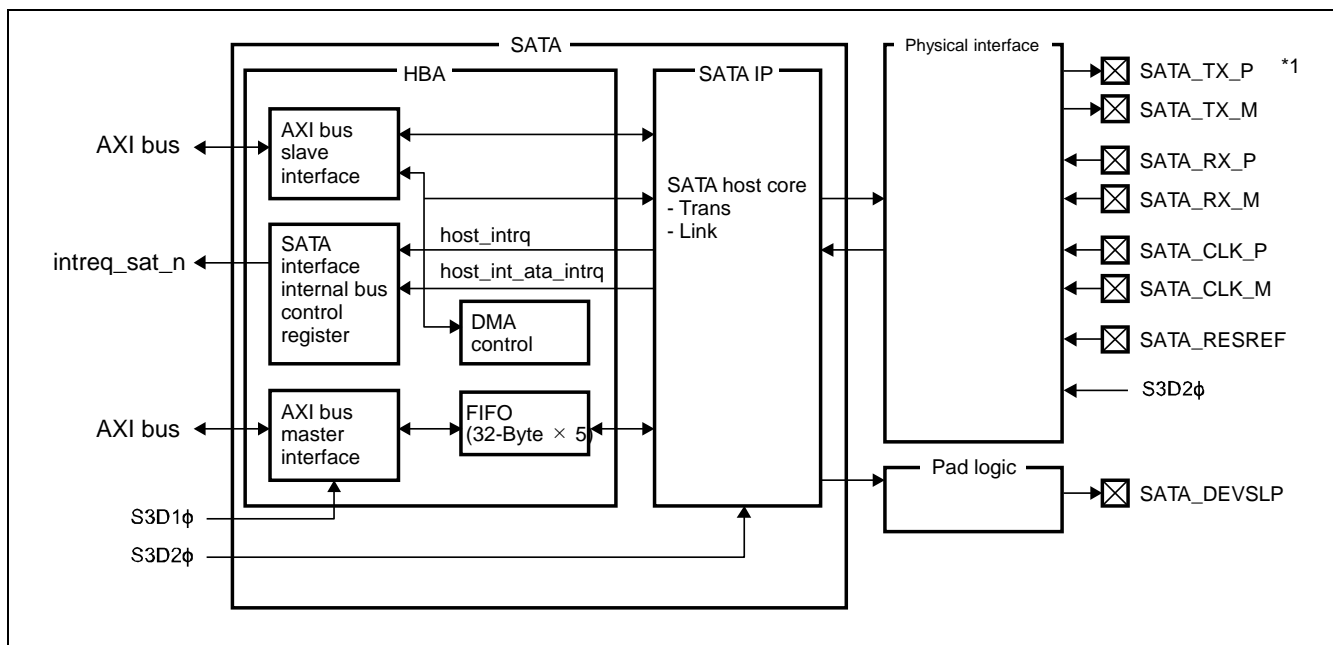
SATA

HBA

SATA IP

Physical interface

*1

AXI bus

AXI bus slave interface

SATA_TX_P

SATA_TX_M

SATA_RX_P

SATA_RX_M

SATA host core
- Trans
- Link

host_intrq

intreq_sat_n

SATA interface internal bus control register

host_int_ata_intrq

SATA_CLK_P

SATA_CLK_M

DMA control

SATA_RESREF

S3D2ϕ

AXI bus

AXI bus master interface

FIFO (32-Byte × 5)

Pad logic

SATA_DEVSLP

S3D1ϕ

S3D2ϕ